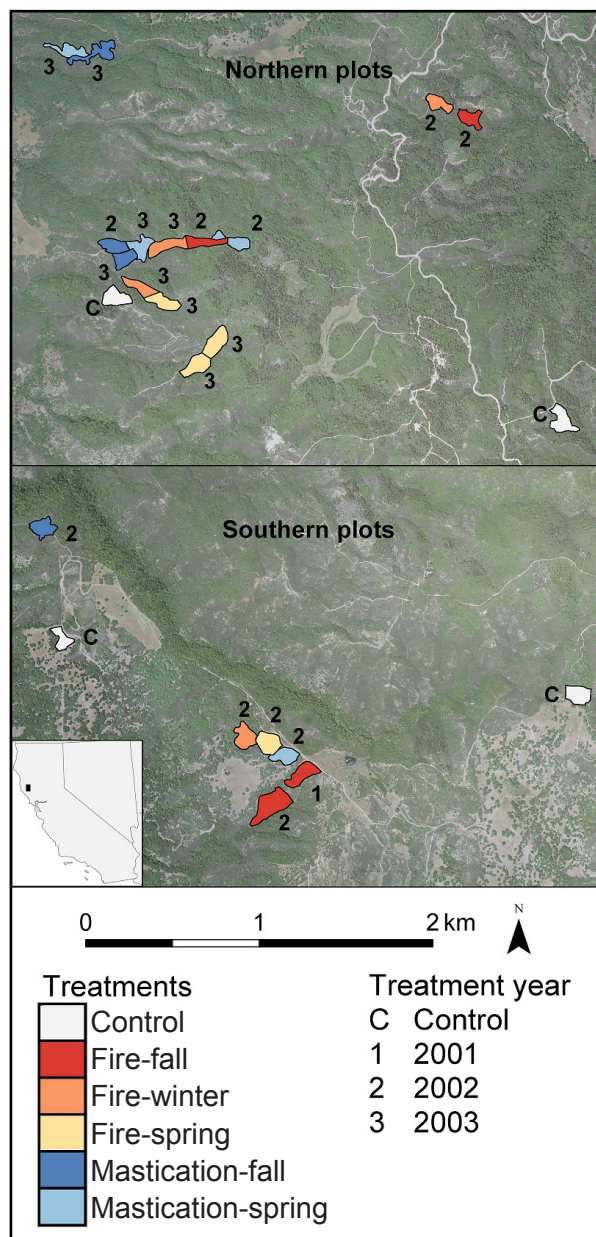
3
3
Northern plots
2
2
2
3
3
2
2
3
2
C
3
3
3
C

2
Southern plots
C
C
2
2
2
1
2

0
1
2 km
N

Treatments
Control
Fire-fall
Fire-winter
Fire-spring
Mastication-fall
Mastication-spring

Treatment year
C Control
1 2001
2 2002
3 2003